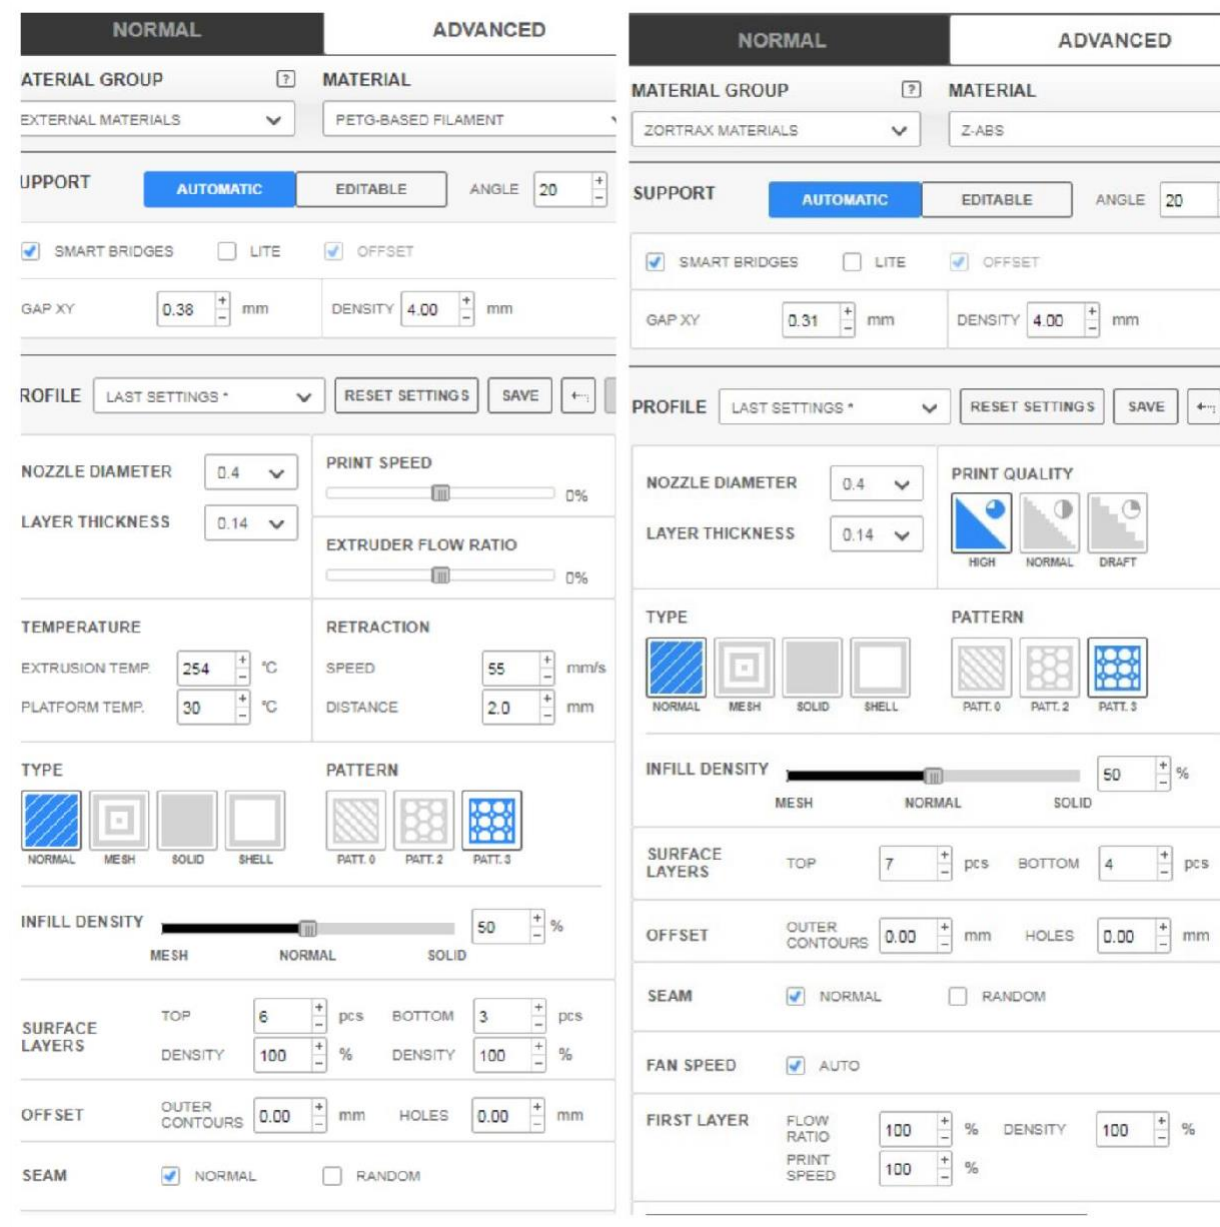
NORMAL ADVANCED

ATERIAL GROUP ? MATERIAL

EXTERNAL MATERIALS PETG-BASED FILAMENT

UPPORT AUTOMATIC EDITABLE ANGLE 20

SMART BRIDGES LITE OFFSET

GAP XY 0.38 mm DENSITY 4.00 mm

ROFILE LAST SETTINGS * RESET SETTINGS SAVE

NOZZLE DIAMETER 0.4

LAYER THICKNESS 0.14

PRINT SPEED 0%

EXTRUDER FLOW RATIO 0%

TEMPERATURE

EXTRUSION TEMP. 254 °C

PLATFORM TEMP. 30 °C

RETRACTION

SPEED 55 mm/s

DISTANCE 2.0 mm

TYPE

NORMAL MESH SOLID SHELL

PATTERN

PATT. 0 PATT. 2 PATT. 3

INFILL DENSITY 50 %

MESH NORMAL SOLID

SURFACE LAYERS TOP 6 pcs BOTTOM 3 pcs

DENSITY 100 % DENSITY 100 %

OFFSET OUTER CONTOURS 0.00 mm HOLES 0.00 mm

SEAM NORMAL RANDOM

NORMAL ADVANCED

MATERIAL GROUP ? MATERIAL

ZORTRAX MATERIALS Z-ABS

SUPPORT AUTOMATIC EDITABLE ANGLE 20

SMART BRIDGES LITE OFFSET

GAP XY 0.31 mm DENSITY 4.00 mm

PROFILE LAST SETTINGS * RESET SETTINGS SAVE

NOZZLE DIAMETER 0.4

LAYER THICKNESS 0.14

PRINT QUALITY

HIGH NORMAL DRAFT

TYPE

NORMAL MESH SOLID SHELL

PATTERN

PATT. 0 PATT. 2 PATT. 3

INFILL DENSITY 50 %

MESH NORMAL SOLID

SURFACE LAYERS TOP 7 pcs BOTTOM 4 pcs

OFFSET OUTER CONTOURS 0.00 mm HOLES 0.00 mm

SEAM NORMAL RANDOM

FAN SPEED AUTO

FIRST LAYER FLOW RATIO 100 % DENSITY 100 %

PRINT SPEED 100 %